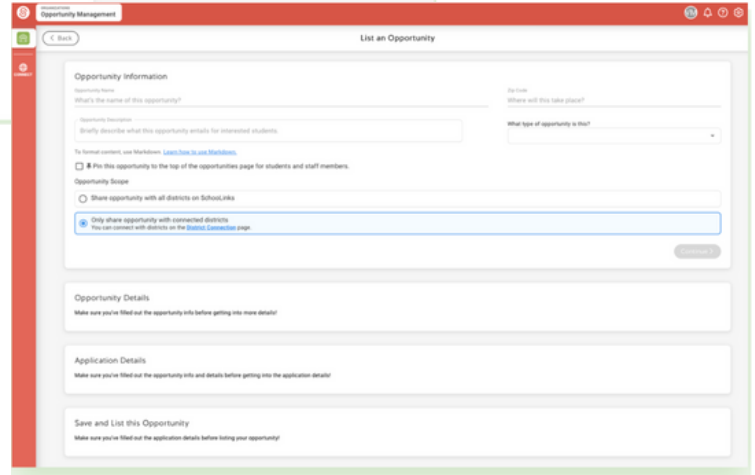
ORGANIZATIONS
Opportunity Management

CONNECT

Back

List an Opportunity

Opportunity Information

Opportunity Name
What's the name of this opportunity?

Zip Code
Where will this take place?

Opportunity Description
Briefly describe what this opportunity entails for interested students.

What type of opportunity is this?

To format content, use Markdown. Learn how to use Markdown.

Pin this opportunity to the top of the opportunities page for students and staff members.

Opportunity Scope

Share opportunity with all districts on SchooLinks

Only share opportunity with connected districts
You can connect with districts on the District Connection page.

Continue

Opportunity Details
Make sure you've filled out the opportunity info before getting into more details!

Application Details
Make sure you've filled out the opportunity info and details before getting into the application details!

Save and List this Opportunity
Make sure you've filled out the application details before listing your opportunity!